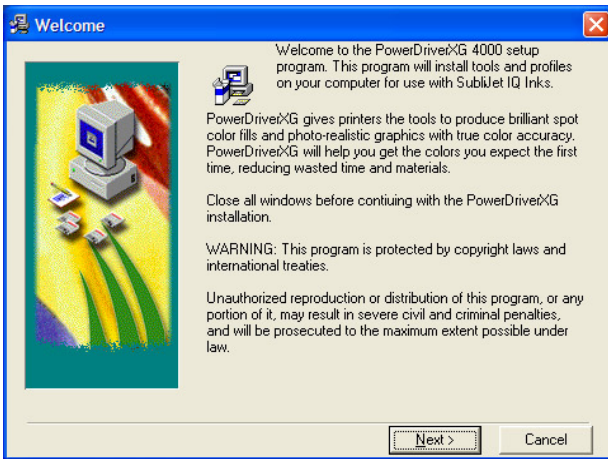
Welcome

Welcome to the PowerDriverXG 4000 setup program. This program will install tools and profiles on your computer for use with SubliJet IQ Inks.

PowerDriverXG gives printers the tools to produce brilliant spot color fills and photo-realistic graphics with true color accuracy. PowerDriverXG will help you get the colors you expect the first time, reducing wasted time and materials.

Close all windows before contiuing with the PowerDriverXG installation.

WARNING: This program is protected by copyright laws and international treaties.

Unauthorized reproduction or distribution of this program, or any portion of it, may result in severe civil and criminal penalties, and will be prosecuted to the maximum extent possible under law.

Next >

Cancel